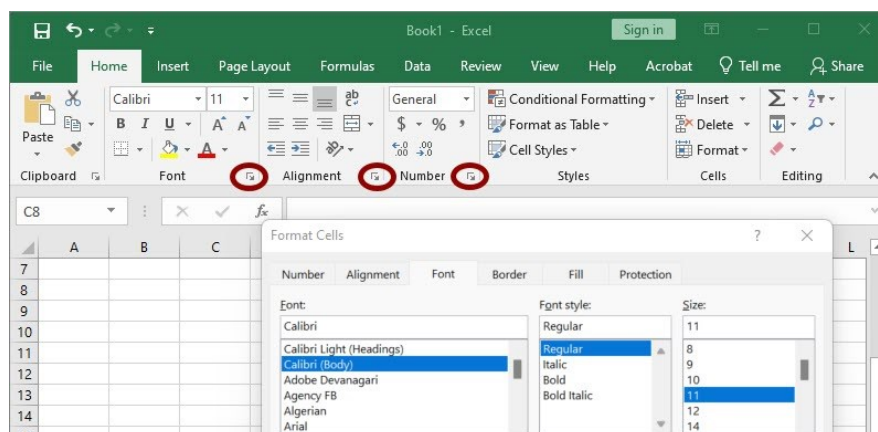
Book1 - Excel

Sign in

File Home Insert Page Layout Formulas Data Review View Help Acrobat Tell me Share

Paste

Calibri 11

B I U A A

General

$ % ,

.00 .00

Conditional Formatting

Format as Table

Cell Styles

Insert

Delete

Format

Clipboard Font Alignment Number Styles Cells Editing

C8

fx

A B C L

7
8
9
10
11
12
13
14

Format Cells

?

Number Alignment Font Border Fill Protection

Font:

Calibri

Calibri Light (Headings)
Calibri (Body)
Adobe Devanagari
Agency FB
Algerian
Arial

Font style:

Regular

Regular
Italic
Bold
Bold Italic

Size:

11

8
9
10
11
12
14